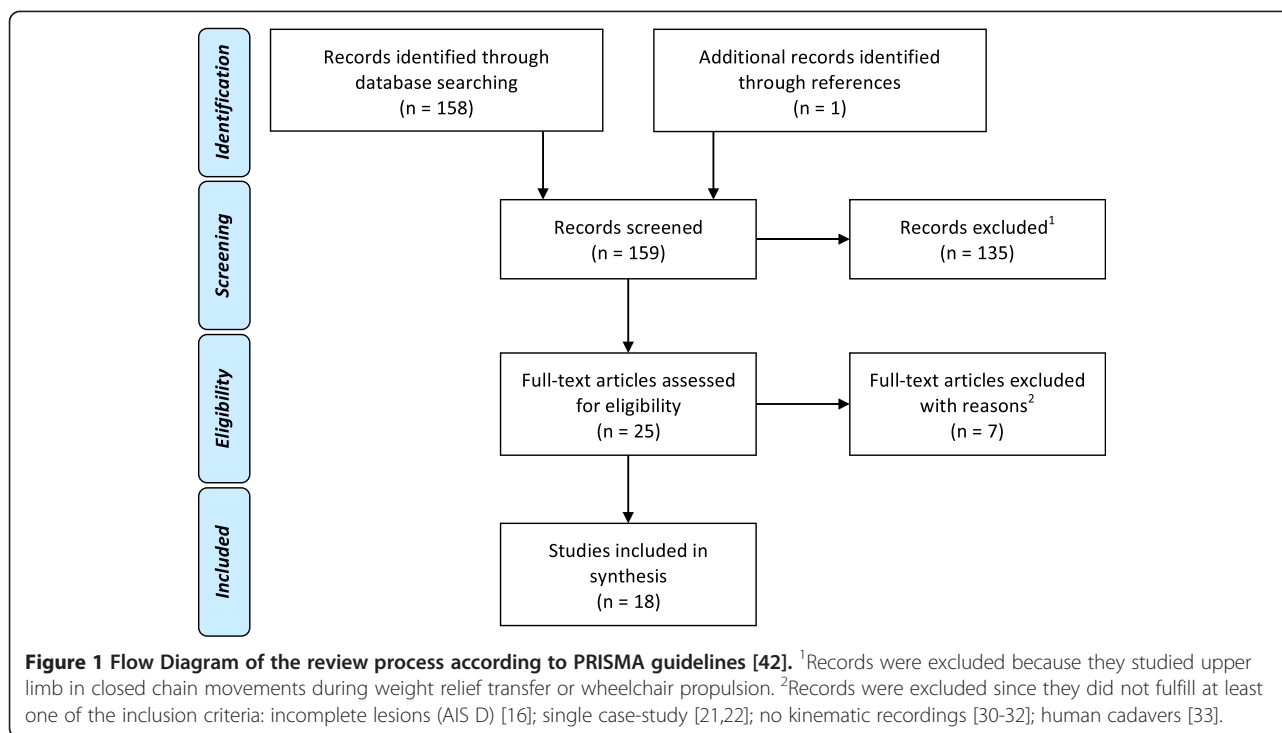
Identification

Records identified through database searching
(n = 158)

Additional records identified through references
(n = 1)

Screening

Records screened
(n = 159)

Records excluded$^1$
(n = 135)

Eligibility

Full-text articles assessed for eligibility
(n = 25)

Full-text articles excluded with reasons$^2$
(n = 7)

Included

Studies included in synthesis
(n = 18)

**Figure 1 Flow Diagram of the review process according to PRISMA guidelines [42].** $^1$Records were excluded because they studied upper limb in closed chain movements during weight relief transfer or wheelchair propulsion. $^2$Records were excluded since they did not fulfill at least one of the inclusion criteria: incomplete lesions (AIS D) [16]; single case-study [21,22]; no kinematic recordings [30-32]; human cadavers [33].